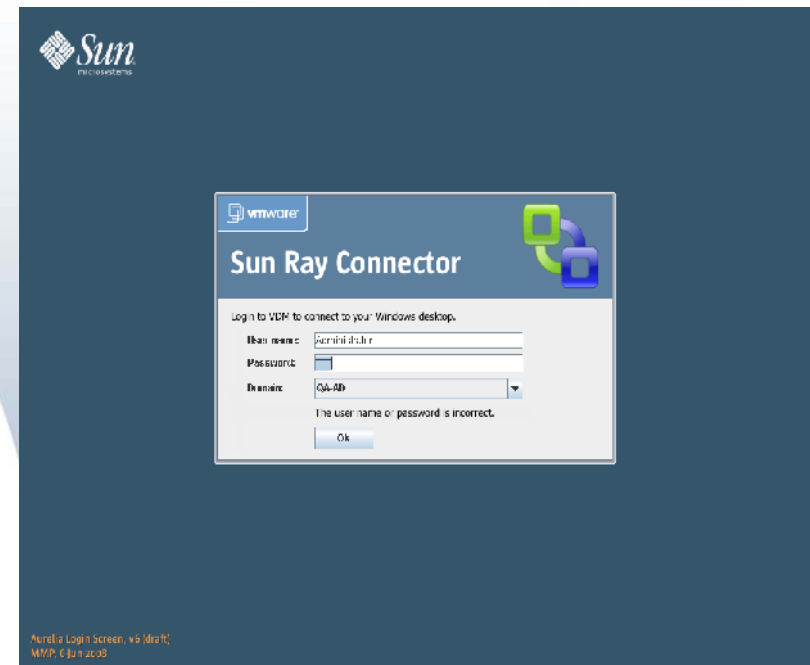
Sun microsystems

vmware

Sun Ray Connector

Login to VDM to connect to your Windows desktop.

User name: Administrator

Password:

Domain: QA-AD

The user name or password is incorrect.

Ok

Aurelia Login Screen, v6 (draft)
MWP, 6 Jun 2008